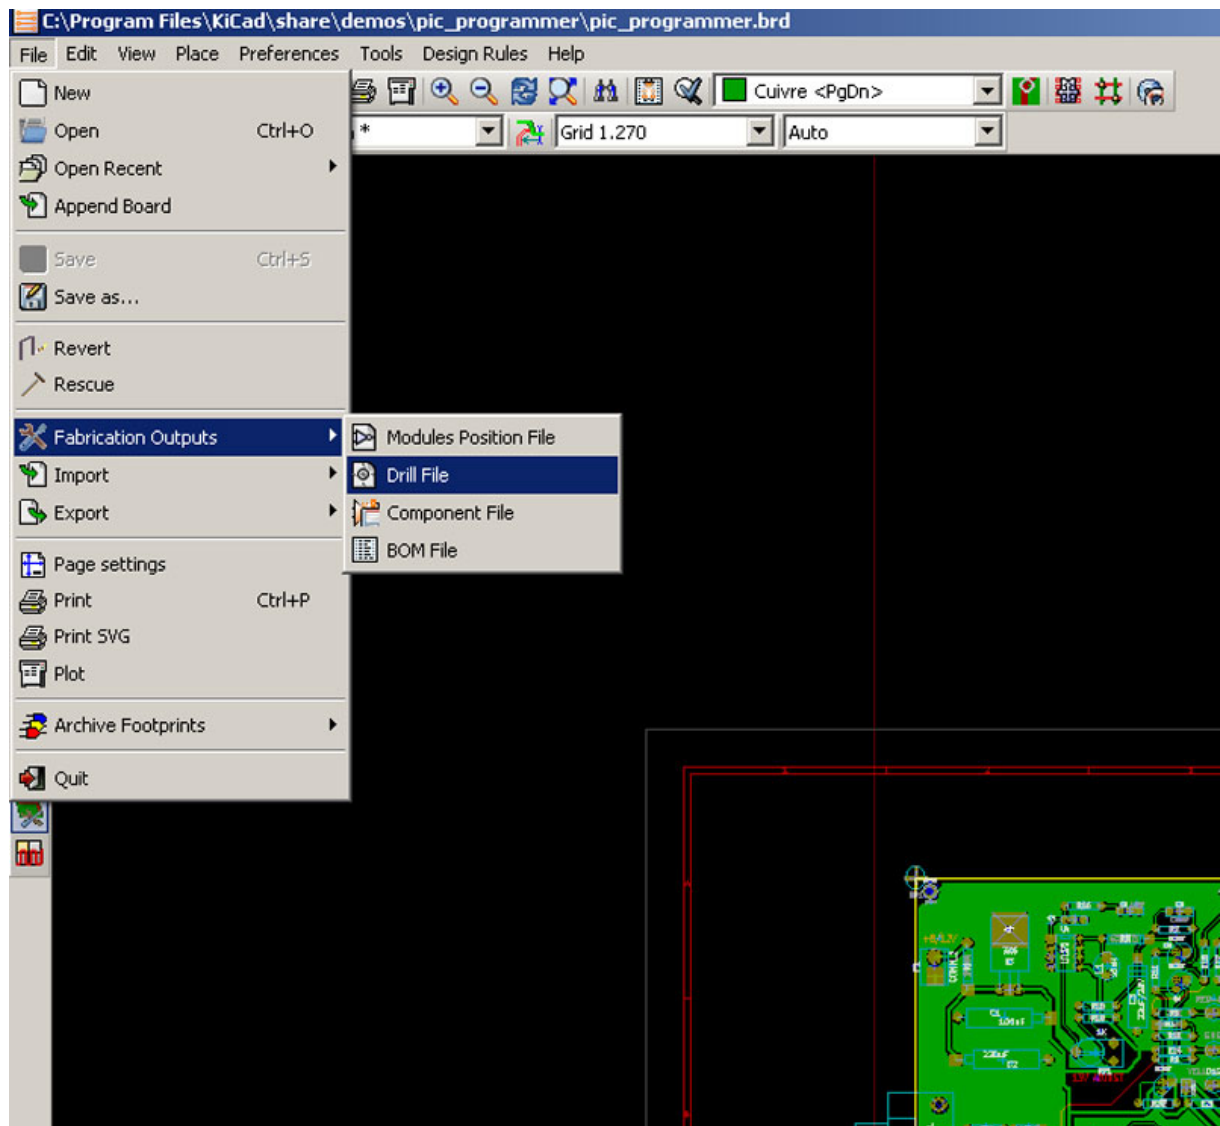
C:\Program Files\KiCad\share\demos\pic_programmer\pic_programmer.brd

File Edit View Place Preferences Tools Design Rules Help

Cuivre <PgDn>

*

Grid 1.270

Auto

New
Open Ctrl+O
Open Recent
Append Board
Save Ctrl+S
Save as...
Revert
Rescue
Fabrication Outputs
Import
Export
Page settings
Print Ctrl+P
Print SVG
Plot
Archive Footprints
Quit

Modules Position File
Drill File
Component File
BOM File